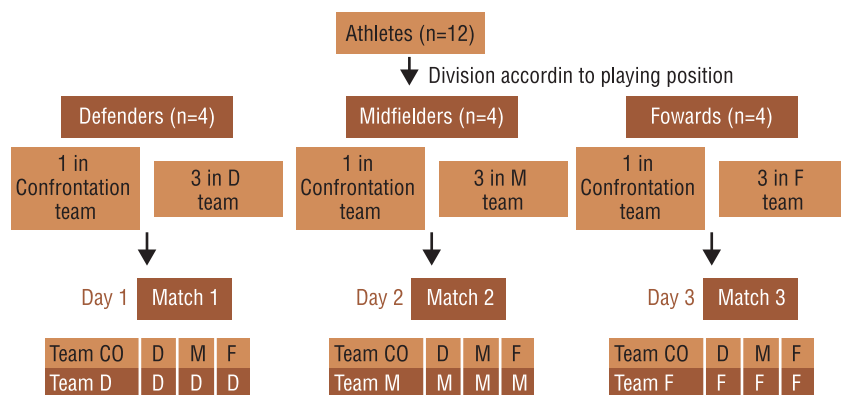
Athletes (n=12)

Division accordin to playing position

Defenders (n=4)

1 in Confrontation team

3 in D team

Day 1 Match 1

| Team CO | D | M | F |
|---|---|---|---|
| Team D | D | D | D |

Midfielders (n=4)

1 in Confrontation team

3 in M team

Day 2 Match 2

| Team CO | D | M | F |
|---|---|---|---|
| Team M | M | M | M |

Fowards (n=4)

1 in Confrontation team

3 in F team

Day 3 Match 3

| Team CO | D | M | F |
|---|---|---|---|
| Team F | F | F | F |